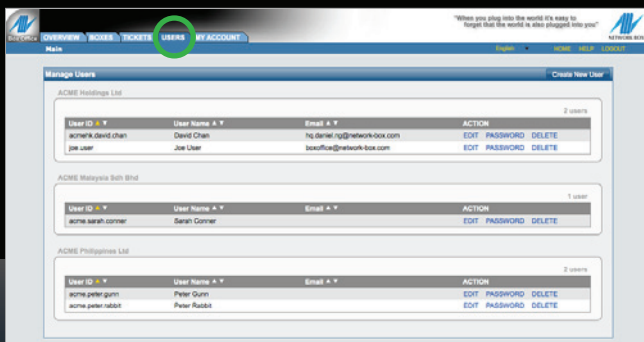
Box Office

OVERVIEW BOXES TICKETS USERS MY ACCOUNT

Main

"When you plug into the world it's easy to forget that the world is also plugged into you"

NETWORK BOX

English HOME HELP LOGOUT

Manage Users

Create New User

ACME Holdings Ltd

2 users

| User ID ▲▼ | User Name ▲▼ | Email ▲▼ | ACTION |
|---|---|---|---|
| acmehk.david.chan | David Chan | hq.daniel.ng@network-box.com | EDIT PASSWORD DELETE |
| joe.user | Joe User | boxoffice@network-box.com | EDIT PASSWORD DELETE |

ACME Malaysia Sdn Bhd

1 user

| User ID ▲▼ | User Name ▲▼ | Email ▲▼ | ACTION |
|---|---|---|---|
| acme.sarah.conner | Sarah Conner | | EDIT PASSWORD DELETE |

ACME Philippines Ltd

2 users

| User ID ▲▼ | User Name ▲▼ | Email ▲▼ | ACTION |
|---|---|---|---|
| acme.peter.gunn | Peter Gunn | | EDIT PASSWORD DELETE |
| acme.peter.rabbit | Peter Rabbit | | EDIT PASSWORD DELETE |